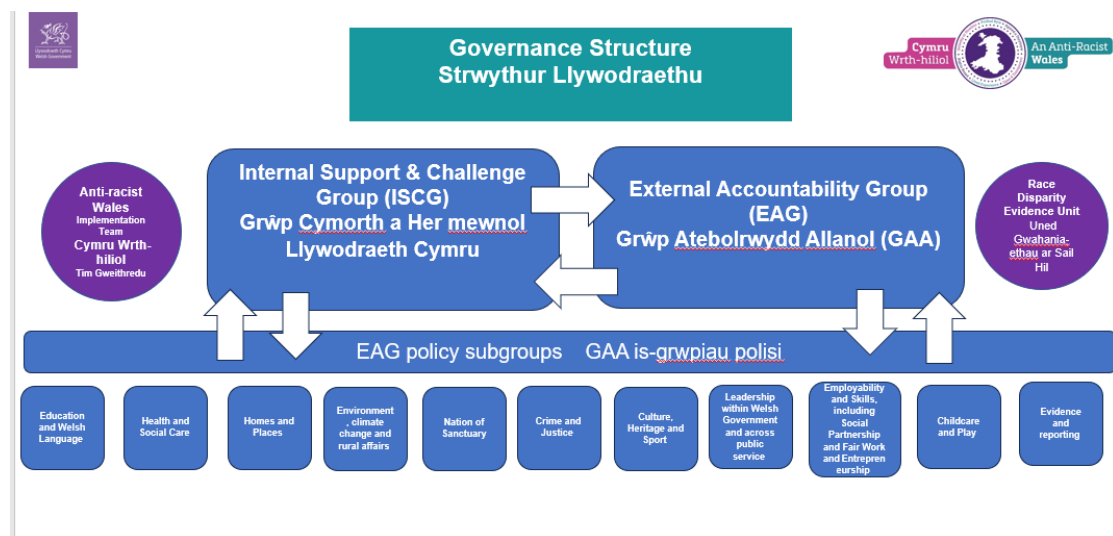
Llywodraeth Cymru Welsh Government

Governance Structure
Strwythur Llywodraethu

Cymru Wrth-hiliol An Anti-Racist Wales

Anti-racist Wales Implementation Team Cymru Wrth-hiliol Tim Gweithredu

Internal Support & Challenge Group (ISCG) Grŵp Cymorth a Her mewnol Llywodraeth Cymru

External Accountability Group (EAG) Grŵp Atebolrwydd Allanol (GAA)

Race Disparity Evidence Unit Uned Gwahaniaethau ar Sail Hil

EAG policy subgroups GAA is-grwpiau polisi

Education and Welsh Language

Health and Social Care

Homes and Places

Environment, climate change and rural affairs

Nation of Sanctuary

Crime and Justice

Culture, Heritage and Sport

Leadership within Welsh Government and across public service

Employability and Skills, including Social Partnership and Fair Work and Entrepreneurship

Childcare and Play

Evidence and reporting